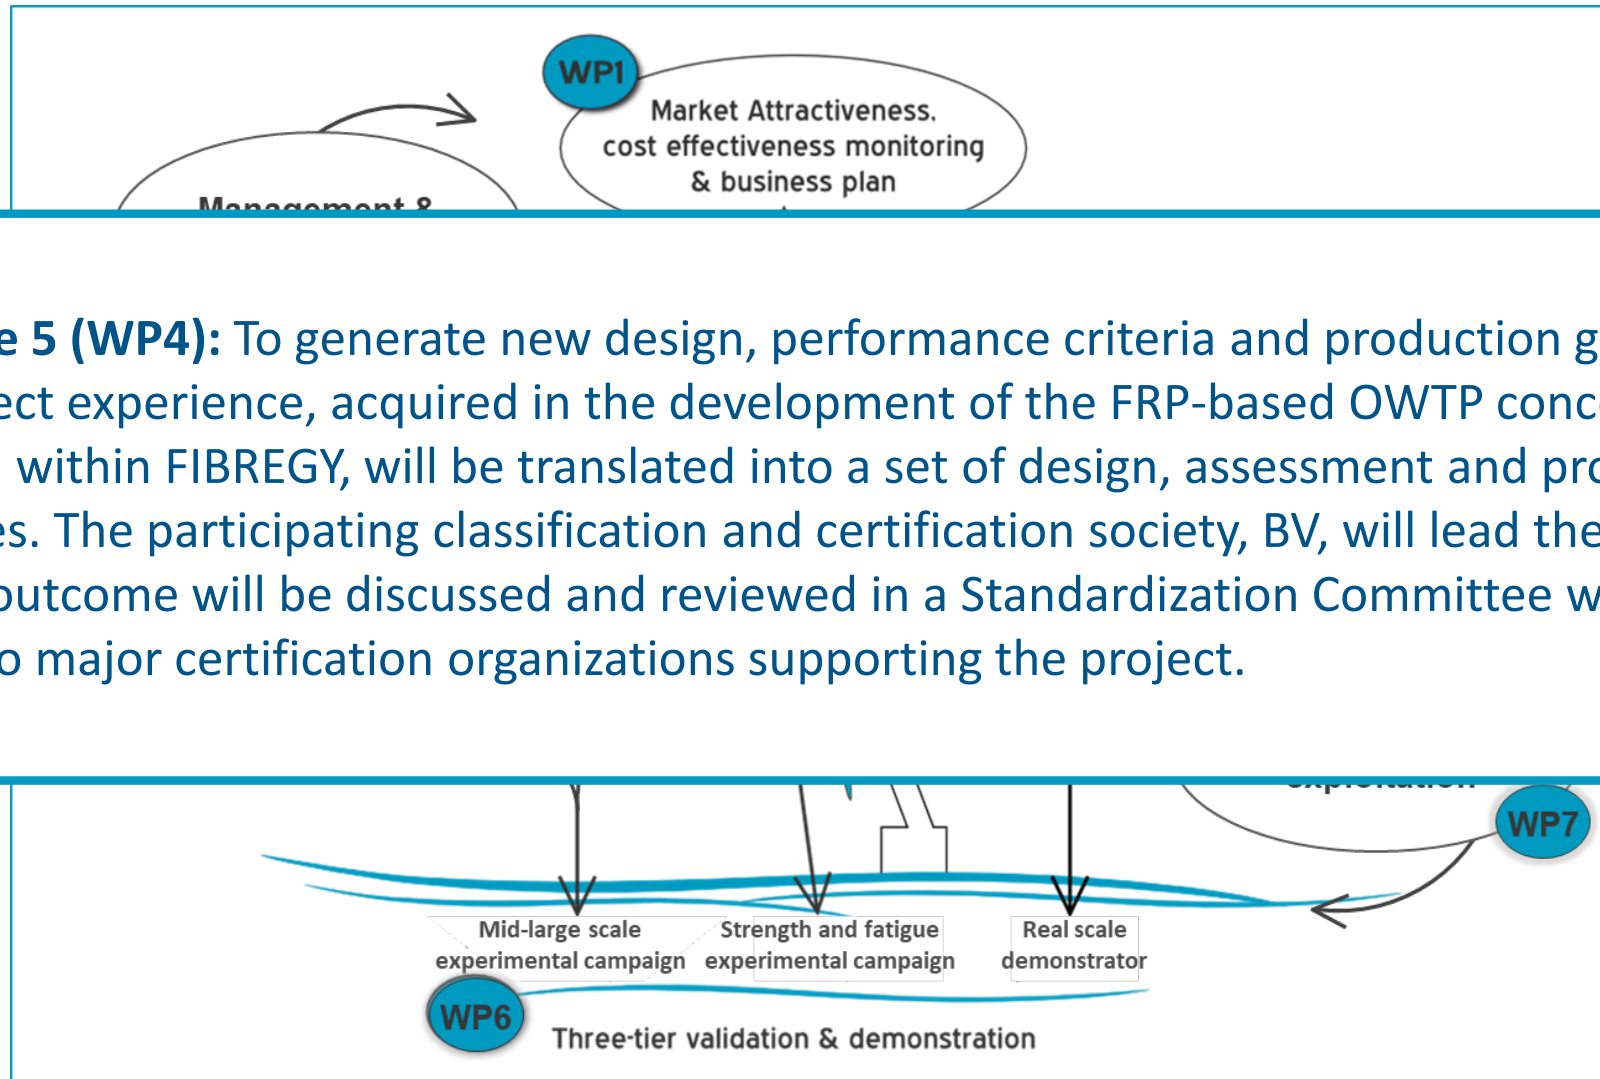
WP1

Market Attractiveness, cost effectiveness monitoring & business plan

Management &

e 5 (WP4): To generate new design, performance criteria and production g
ect experience, acquired in the development of the FRP-based OWTP conc
within FIBREGY, will be translated into a set of design, assessment and pr
es. The participating classification and certification society, BV, will lead the
outcome will be discussed and reviewed in a Standardization Committee w
o major certification organizations supporting the project.

WP7

Mid-large scale experimental campaign

Strength and fatigue experimental campaign

Real scale demonstrator

WP6

Three-tier validation & demonstration